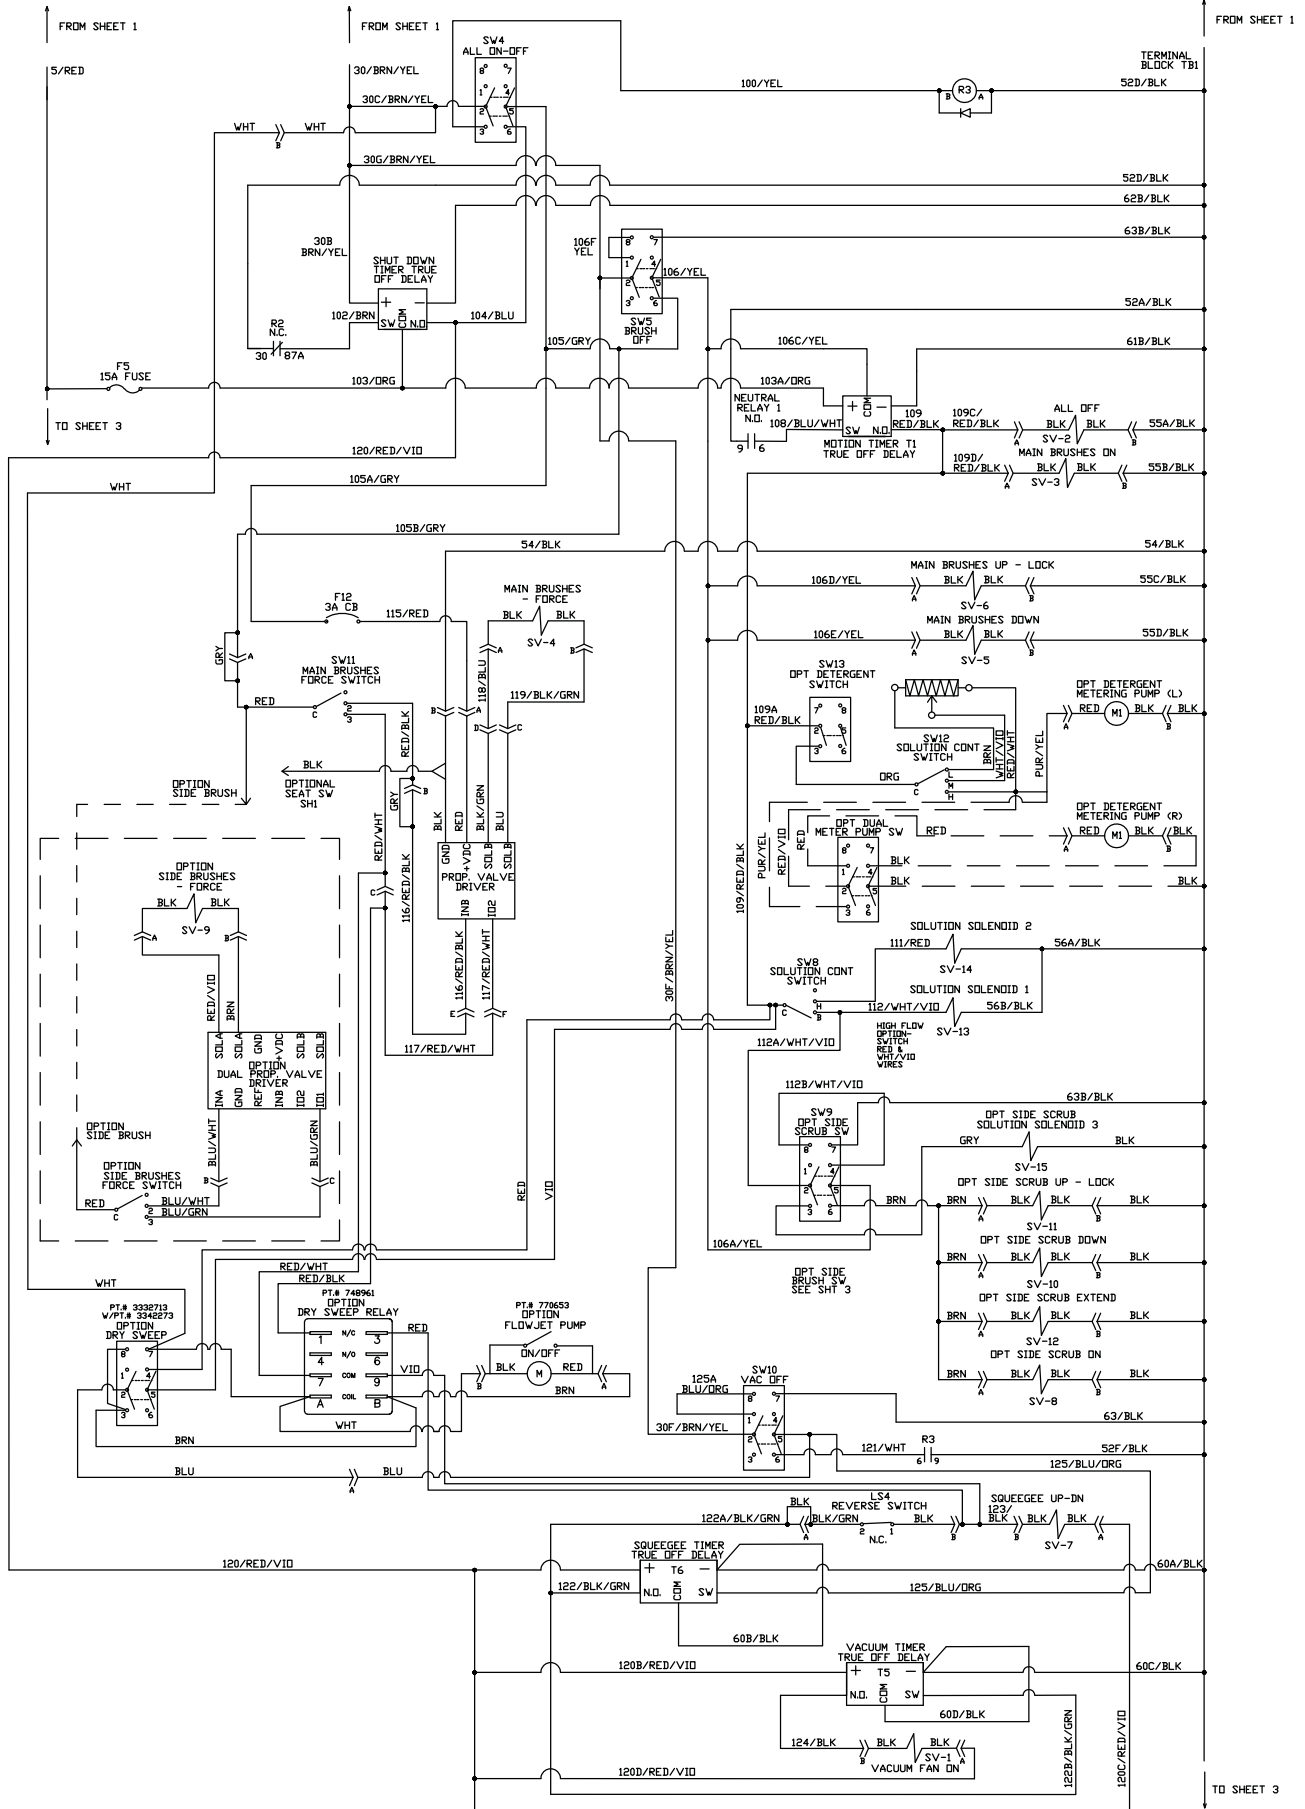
FROM SHEET 1
FROM SHEET 1
FROM SHEET 1
5/RED
30/BRN/YEL
SW4
ALL ON-OFF
TERMINAL BLOCK TB1
100/YEL
R3
B A
52D/BLK
30C/BRN/YEL
WHT
WHT
B
30G/BRN/YEL
52D/BLK
62B/BLK
63B/BLK
106F YEL
30B BRN/YEL
SHUT DOWN TIMER TRUE OFF DELAY
106/YEL
SW5 BRUSH OFF
52A/BLK
102/BRN
SW COM N.O
104/BLU
R2 N.C.
30 87A
105/GRY
106C/YEL
61B/BLK
F5 15A FUSE
103/ORG
103A/ORG
NEUTRAL RELAY 1 N.O.
108/BLU/WHT
SW N.O.
109 RED/BLK
109C/ RED/BLK
ALL OFF
BLK BLK
SV-2
55A/BLK
TO SHEET 3
9 6
MOTION TIMER T1 TRUE OFF DELAY
109D/ RED/BLK
MAIN BRUSHES ON
BLK BLK
SV-3
55B/BLK
120/RED/VIO
WHT
105A/GRY
105B/GRY
54/BLK
54/BLK
106D/YEL
MAIN BRUSHES UP - LOCK
BLK BLK
SV-6
55C/BLK
F12 3A CB
115/RED
MAIN BRUSHES - FORCE
BLK BLK
SV-4
106E/YEL
MAIN BRUSHES DOWN
BLK BLK
SV-5
55D/BLK
GRY
SW11 MAIN BRUSHES FORCE SWITCH
118/BLU
119/BLK/GRN
SW13 OPT DETERGENT SWITCH
OPT DETERGENT METERING PUMP (L)
RED M1 BLK BLK
109A RED/BLK
RED
RED/BLK
SW12 SOLUTION CONT SWITCH
BRN WHT/VIO RED/WHT PUR/YEL
BLK
OPTIONAL SEAT SW SH1
ORG
OPTION SIDE BRUSH
GRY
OPT DETERGENT METERING PUMP (R)
RED M1 BLK BLK
RED/WHT
BLK RED BLK/GRN BLU
OPT DUAL METER PUMP SW
RED
PUR/YEL RED/VIO
GND +VDC SOLB SOLB
PROP. VALVE DRIVER
BLK
BLK
109/RED/BLK
BLK
OPTION SIDE BRUSHES - FORCE
INB IO2
BLK BLK
SV-9
116/RED/BLK
SOLUTION SOLENOID 2
111/RED
56A/BLK
SV-14
30F/BRN/YEL
SW8 SOLUTION CONT SWITCH
SOLUTION SOLENOID 1
112/WHT/VIO
56B/BLK
SV-13
RED/VIO BRN
116/RED/BLK 117/RED/WHT
HIGH FLOW OPTION-SWITCH RED & WHT/VIO WIRES
SOLA SOLA GND +VDC SOLB SOLB
DUAL PROP. VALVE DRIVER
OPTION
112A/WHT/VIO
117/RED/WHT
INA GND REF INB IO2 IO1
112B/WHT/VIO
63B/BLK
SW9 OPT SIDE SCRUB SW
OPT SIDE SCRUB SOLUTION SOLENOID 3
GRY BLK
OPTION SIDE BRUSH
BLU/WHT
BLU/GRN
SV-15
OPT SIDE SCRUB UP - LOCK
BRN BLK BLK BLK
OPTION SIDE BRUSHES FORCE SWITCH
RED
BLU/WHT
BLU/GRN
RED VIO
BRN
SV-11
OPT SIDE SCRUB DOWN
BRN BLK BLK BLK
106A/YEL
OPT SIDE BRUSH SW SEE SHT 3
SV-10
OPT SIDE SCRUB EXTEND
WHT
RED/WHT
RED/BLK
PT.# 748961 OPTION DRY SWEEP RELAY
BRN BLK BLK BLK
PT.# 3332713 W/PT.# 3342273 OPTION DRY SWEEP
N/C N/O COM COIL
RED
PT.# 770653 OPTION FLOWJET PUMP
ON/OFF
BLK M RED
SV-12
OPT SIDE SCRUB ON
BRN BLK BLK BLK
VIO
BRN
SV-8
125A BLU/ORG
SW10 VAC OFF
WHT
63/BLK
BRN
30F/BRN/YEL
R3
121/WHT
6 9
52F/BLK
BLU
BLU
125/BLU/ORG
LS4 REVERSE SWITCH
BLK
122A/BLK/GRN
BLK/GRN
N.C.
BLK
SQUEEGEE UP-DN
123/ BLK
BLK BLK
SV-7
SQUEEGEE TIMER TRUE OFF DELAY
T6
120/RED/VIO
N.O. COM SW
60A/BLK
122/BLK/GRN
125/BLU/ORG
60B/BLK
VACUUM TIMER TRUE OFF DELAY
T5
120B/RED/VIO
60C/BLK
N.O. COM SW
60D/BLK
124/BLK
BLK
SV-1
VACUUM FAN ON
122B/BLK/GRN
120C/RED/VIO
120D/RED/VIO
TO SHEET 3